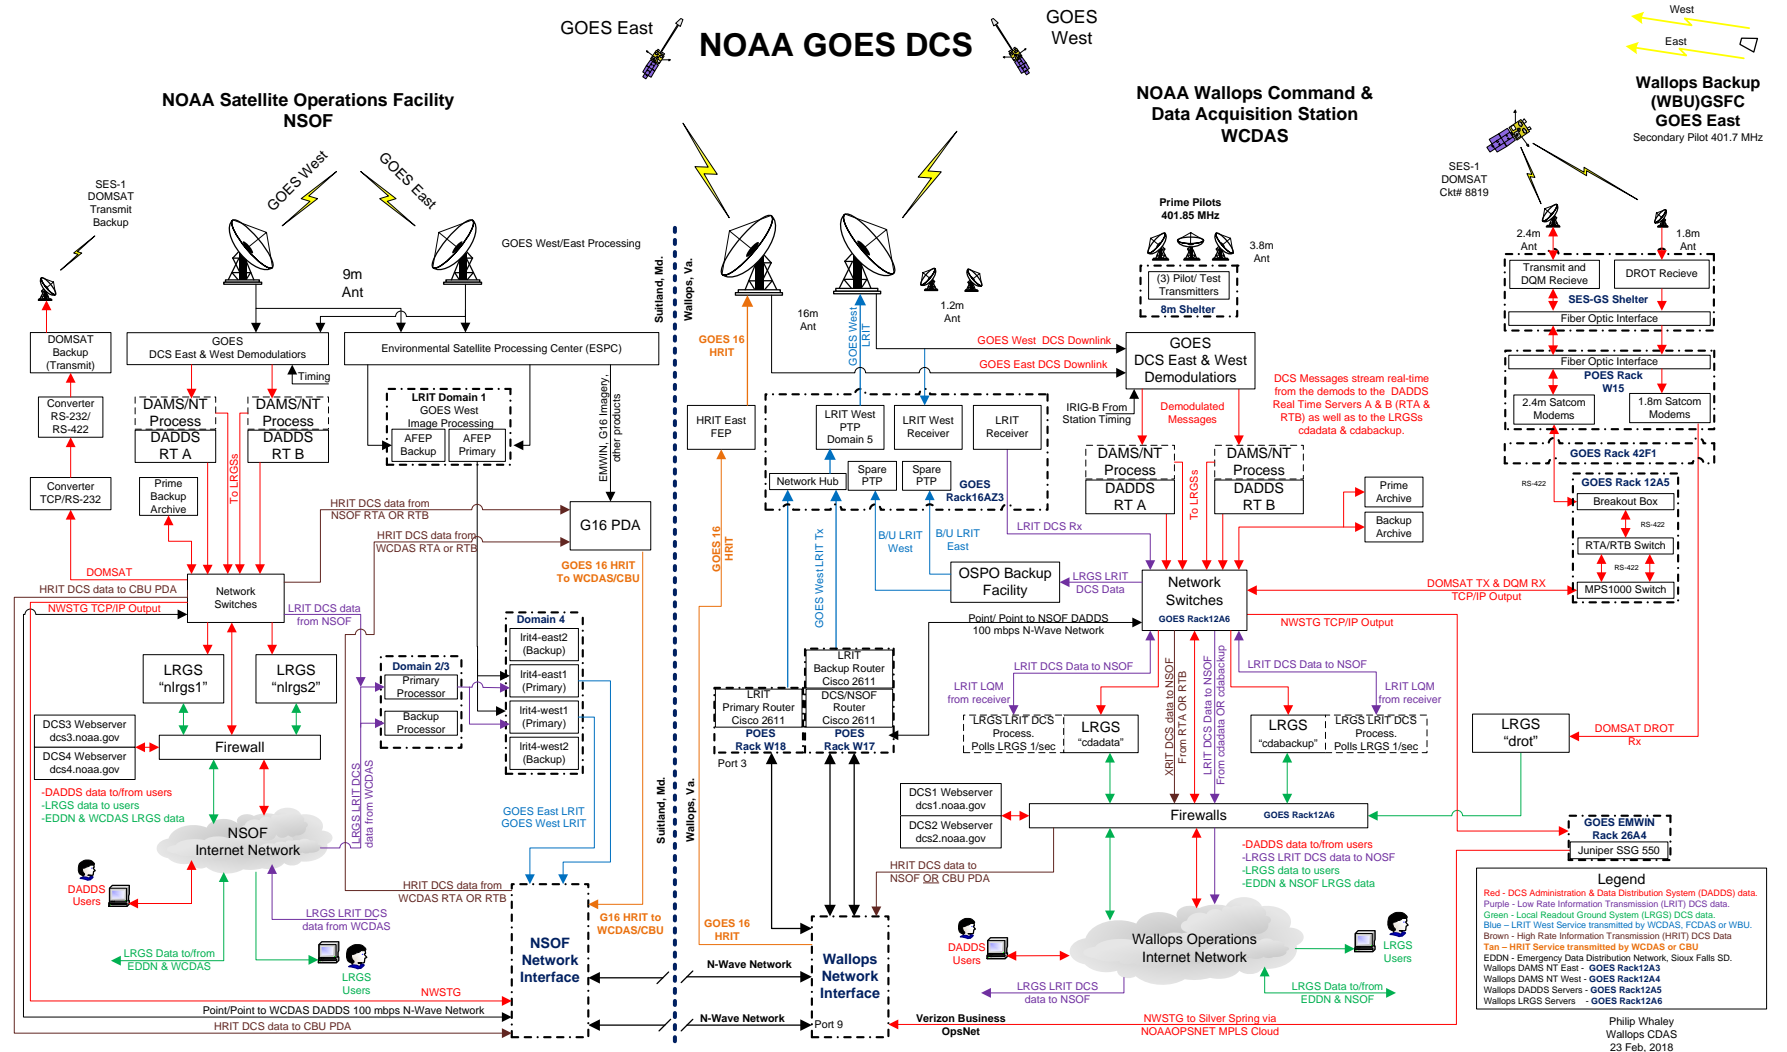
GOES East

NOAA GOES DCS

GOES West

West
East

Wallops Backup (WBU)GSFC GOES East
Secondary Pilot 401.7 MHz

NOAA Satellite Operations Facility
NSOF

NOAA Wallops Command & Data Acquisition Station
WCDAS

SES-1 DOMSAT Transmit Backup

GOES West
GOES East

9m Ant

GOES West/East Processing

DOMSAT Backup (Transmit)

Converter RS-232/ RS-422

Converter TCP/RS-232

GOES DCS East & West Demodulators

Timing

Environmental Satellite Processing Center (ESPC)

DAMS/NT Process
DADDS RT A

DAMS/NT Process
DADDS RT B

LRIT Domain 1
GOES West Image Processing
AFEP Backup
AFEP Primary

EMWIN, G16 Imagery, other products

Prime Backup Archive

To LRGSs

HRIT DCS data from NSOF RTA OR RTB

HRIT DCS data from WCDAS RTA or RTB

G16 PDA

GOES 16 HRIT To WCDAS/CBU

DOMSAT

HRIT DCS data to CBU PDA

NWSTG TCP/IP Output

Network Switches

LRIT DCS data from NSOF

LRGS "nlrgs1"

LRGS "nlrgs2"

Domain 2/3
Primary Processor
Backup Processor

Domain 4
lrit4-east2 (Backup)
lrit4-east1 (Primary)
lrit4-west1 (Primary)
lrit4-west2 (Backup)

DCS3 Webserver dcs3.noaa.gov
DCS4 Webserver dcs4.noaa.gov

Firewall

-DADDS data to/from users
-LRGS data to users
-EDDN & WCDAS LRGS data

NSOF Internet Network

LRGS LRIT DCS data from WCDAS

DADDS Users

GOES East LRIT
GOES West LRIT

HRIT DCS data from WCDAS RTA or RTB

LRGS LRIT DCS data from WCDAS

LRGS Data to/from EDDN & WCDAS

LRGS Users

NWSTG

NSOF Network Interface

G16 HRIT to WCDAS/CBU

Point/Point to WCDAS DADDS 100 mbps N-Wave Network

HRIT DCS data to CBU PDA

Suitland, Md.
Wallops, Va.

GOES 16 HRIT

HRIT East FEP

16m Ant

GOES West LRIT

LRIT West PTP Domain 5

LRIT West Receiver

LRIT Receiver

1.2m Ant

Network Hub
Spare PTP
Spare PTP

GOES Rack16AZ3

GOES 16 HRIT

GOES West LRIT Tx

B/U LRIT West
B/U LRIT East

OSPO Backup Facility

Prime Pilots 401.85 MHz

3.8m Ant

(3) Pilot/ Test Transmitters
8m Shelter

GOES DCS East & West Demodulators

GOES West DCS Downlink
GOES East DCS Downlink

IRIG-B From Station Timing

Demodulated Messages

DCS Messages stream real-time from the demods to the DADDS Real Time Servers A & B (RTA & RTB) as well as to the LRGSs cdadata & cdabackup.

DAMS/NT Process
DADDS RT A

DAMS/NT Process
DADDS RT B

To LRGSs

Prime Archive
Backup Archive

LRIT DCS Rx

LRGS LRIT DCS Data

Network Switches
GOES Rack12A6

Point/ Point to NSOF DADDS 100 mbps N-Wave Network

NWSTG TCP/IP Output

DOMSAT TX & DQM RX TCP/IP Output

SES-1 DOMSAT Ckt# 8819

2.4m Ant
1.8m Ant

Transmit and DQM Receive
DROT Recieve
SES-GS Shelter
Fiber Optic Interface

Fiber Optic Interface
POES Rack W15
2.4m Satcom Modems
1.8m Satcom Modems

GOES Rack 42F1

RS-422
GOES Rack 12A5
Breakout Box
RS-422
RTA/RTB Switch
RS-422
MPS1000 Switch

LRIT Primary Router Cisco 2611
POES Rack W18
Port 3

LRIT Backup Router Cisco 2611
DCS/NSOF Router Cisco 2611
POES Rack W17

LRIT DCS Data to NSOF
LRIT LQM from receiver
LRGS LRIT DCS Process. Polls LRGS 1/sec
LRGS "cdadata"

XRIT DCS data to NSOF From RTA OR RTB
LRIT DCS Data to NSOF From cdadata OR cdabackup

LRIT DCS Data to NSOF
LRIT LQM from receiver
LRGS "cdabackup"
LRGS LRIT DCS Process. Polls LRGS 1/sec

LRGS "drot"

DOMSAT DROT Rx

DCS1 Webserver dcs1.noaa.gov
DCS2 Webserver dcs2.noaa.gov

Firewalls
GOES Rack12A6

GOES EMWIN Rack 26A4
Juniper SSG 550

HRIT DCS data to NSOF OR CBU PDA

-DADDS data to/from users
-LRGS LRIT DCS data to NOSF
-LRGS data to users
-EDDN & NSOF LRGS data

Legend
Red - DCS Administration & Data Distribution System (DADDS) data.
Purple - Low Rate Information Transmission (LRIT) DCS data.
Green - Local Readout Ground System (LRGS) DCS data.
Blue – LRIT Service transmitted by WCDAS, FCDAS or WBU.
Brown - High Rate Information Transmission (HRIT) DCS Data
Tan – HRIT Service transmitted by WCDAS or CBU
EDDN - Emergency Data Distribution Network, Sioux Falls SD.
Wallops DAMS NT East - GOES Rack12A3
Wallops DAMS NT West - GOES Rack12A4
Wallops DADDS Servers - GOES Rack12A5
Wallops LRGS Servers - GOES Rack12A6

GOES 16 HRIT

DADDS Users

Wallops Operations Internet Network

LRGS Users

LRGS LRIT DCS data to NSOF

LRGS Data to/from EDDN & NSOF

Wallops Network Interface

N-Wave Network
N-Wave Network

Port 9

Verizon Business OpsNet

NWSTG to Silver Spring via NOAAOPSNET MPLS Cloud

Philip Whaley
Wallops CDAS
23 Feb, 2018